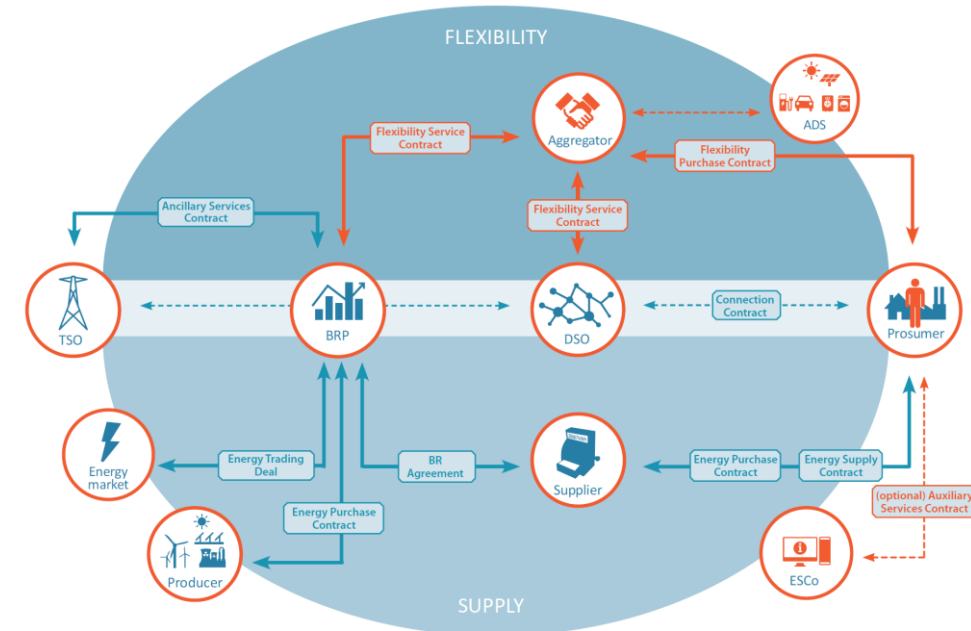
FLEXIBILITY

Aggregator

ADS

Flexibility Service Contract

Flexibility Purchase Contract

Ancillary Services Contract

Flexibility Service Contract

TSO

BRP

DSO

Connection Contract

Prosumer

Energy market

Energy Trading Deal

BR Agreement

Supplier

Energy Purchase Contract

Energy Supply Contract

(optional) Auxiliary Services Contract

Energy Purchase Contract

Producer

ESCo

SUPPLY